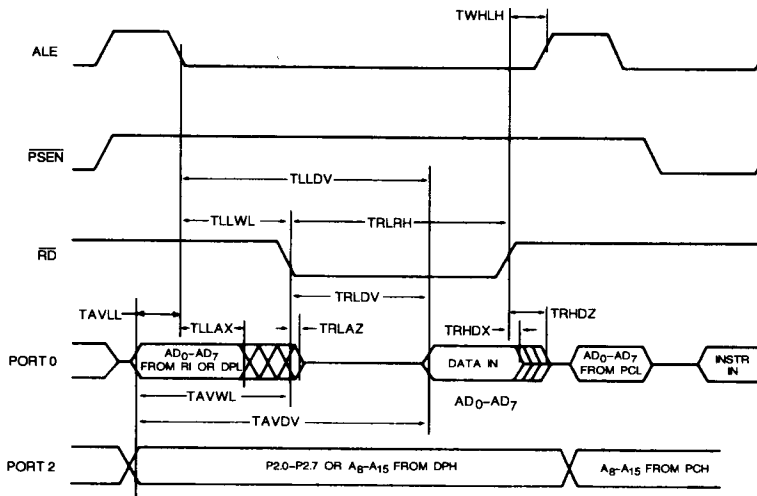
TWHLH

ALE

$\overline{PSEN}$

TLLDV

TLLWL

TRLRH

$\overline{RD}$

TRLDV

TAVLL

TLLAX

TRLAZ

TRHDX

TRHDZ

PORT 0

$AD_0$–$AD_7$ FROM RI OR DPL

DATA IN

$AD_0$–$AD_7$ FROM PCL

INSTR IN

TAVWL

$AD_0$–$AD_7$

TAVDV

PORT 2

P2.0–P2.7 OR $A_8$–$A_{15}$ FROM DPH

$A_8$–$A_{15}$ FROM PCH